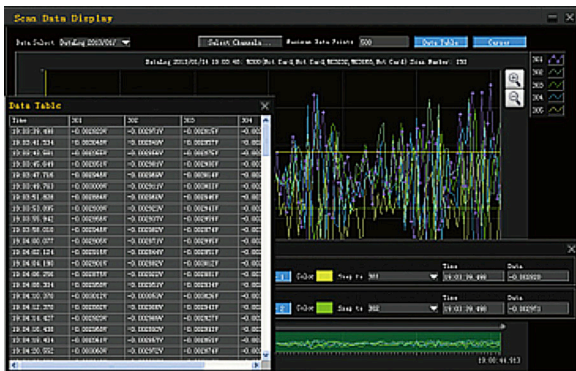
Scan Data Display

Data Select Datalog 2013/01/ Select Channels... Maximum Data Points 500 Data Table Cursor

Datalog 2013/01/18 18:03:48; 3000 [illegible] Scan Number: 253

301
302
303
304
305

Data Table

| Time | 301 | 302 | 303 | 304 |
|---|---|---|---|---|
| 19:03:39.498 | -0.002928V | -0.002972V | -0.002955V | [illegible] |
| 19:03:41.534 | -0.002948V | -0.002940V | -0.002967V | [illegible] |
| 19:03:43.581 | -0.002955V | -0.002944V | -0.002975V | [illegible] |
| 19:03:45.649 | -0.002951V | -0.002958V | -0.002963V | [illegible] |
| 19:03:47.716 | -0.002948V | -0.002950V | -0.002963V | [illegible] |
| 19:03:49.793 | -0.003000V | -0.002912V | -0.002963V | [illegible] |
| 19:03:51.828 | -0.002946V | -0.002935V | -0.002946V | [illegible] |
| 19:03:53.895 | -0.002933V | -0.002923V | -0.002943V | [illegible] |
| 19:03:55.942 | -0.002958V | -0.002937V | -0.002963V | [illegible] |
| 19:03:58.010 | -0.002948V | -0.002945V | -0.002974V | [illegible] |
| 19:04:00.077 | -0.002935V | -0.002973V | -0.002985V | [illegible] |
| 19:04:02.134 | -0.002948V | -0.002946V | -0.002951V | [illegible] |
| 19:04:04.190 | -0.002953V | -0.002938V | -0.002950V | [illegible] |
| 19:04:06.256 | -0.002975V | -0.002934V | -0.002961V | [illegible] |
| 19:04:08.304 | -0.002935V | -0.002928V | -0.002934V | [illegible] |
| 19:04:10.370 | -0.003012V | -0.002958V | -0.002926V | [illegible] |
| 19:04:12.378 | -0.002923V | -0.002928V | -0.002936V | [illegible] |
| 19:04:14.427 | -0.002929V | -0.002988V | -0.002927V | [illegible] |
| 19:04:16.458 | -0.002950V | -0.002934V | -0.002969V | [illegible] |
| 19:04:18.494 | -0.002927V | -0.002938V | -0.002943V | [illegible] |
| 19:04:20.552 | -0.002963V | -0.002972V | -0.002974V | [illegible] |

| | | Time | Data |
|---|---|---|---|
| 1 | Color Snap to 301 | 19:03:39.498 | -0.002928 |
| 2 | Color Snap to 302 | 19:03:39.498 | -0.002972 |

19:08:44.913